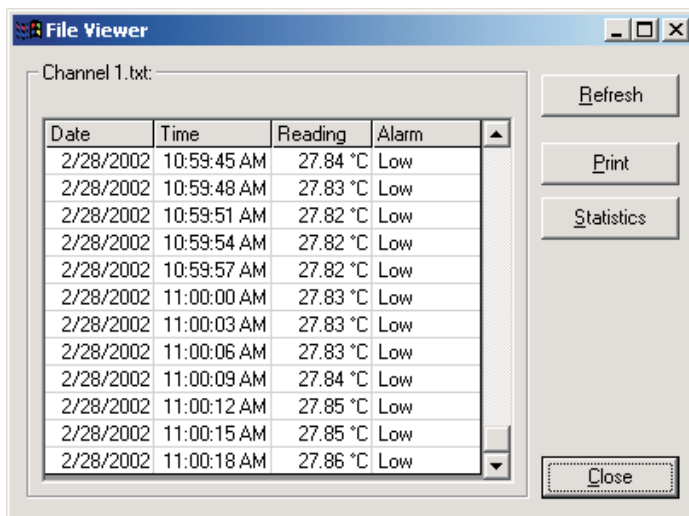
File Viewer

Channel 1.txt:

| Date | Time | Reading | Alarm |
|---|---|---|---|
| 2/28/2002 | 10:59:45 AM | 27.84 °C | Low |
| 2/28/2002 | 10:59:48 AM | 27.83 °C | Low |
| 2/28/2002 | 10:59:51 AM | 27.82 °C | Low |
| 2/28/2002 | 10:59:54 AM | 27.82 °C | Low |
| 2/28/2002 | 10:59:57 AM | 27.82 °C | Low |
| 2/28/2002 | 11:00:00 AM | 27.83 °C | Low |
| 2/28/2002 | 11:00:03 AM | 27.83 °C | Low |
| 2/28/2002 | 11:00:06 AM | 27.83 °C | Low |
| 2/28/2002 | 11:00:09 AM | 27.84 °C | Low |
| 2/28/2002 | 11:00:12 AM | 27.85 °C | Low |
| 2/28/2002 | 11:00:15 AM | 27.85 °C | Low |
| 2/28/2002 | 11:00:18 AM | 27.86 °C | Low |

Refresh

Print

Statistics

Close